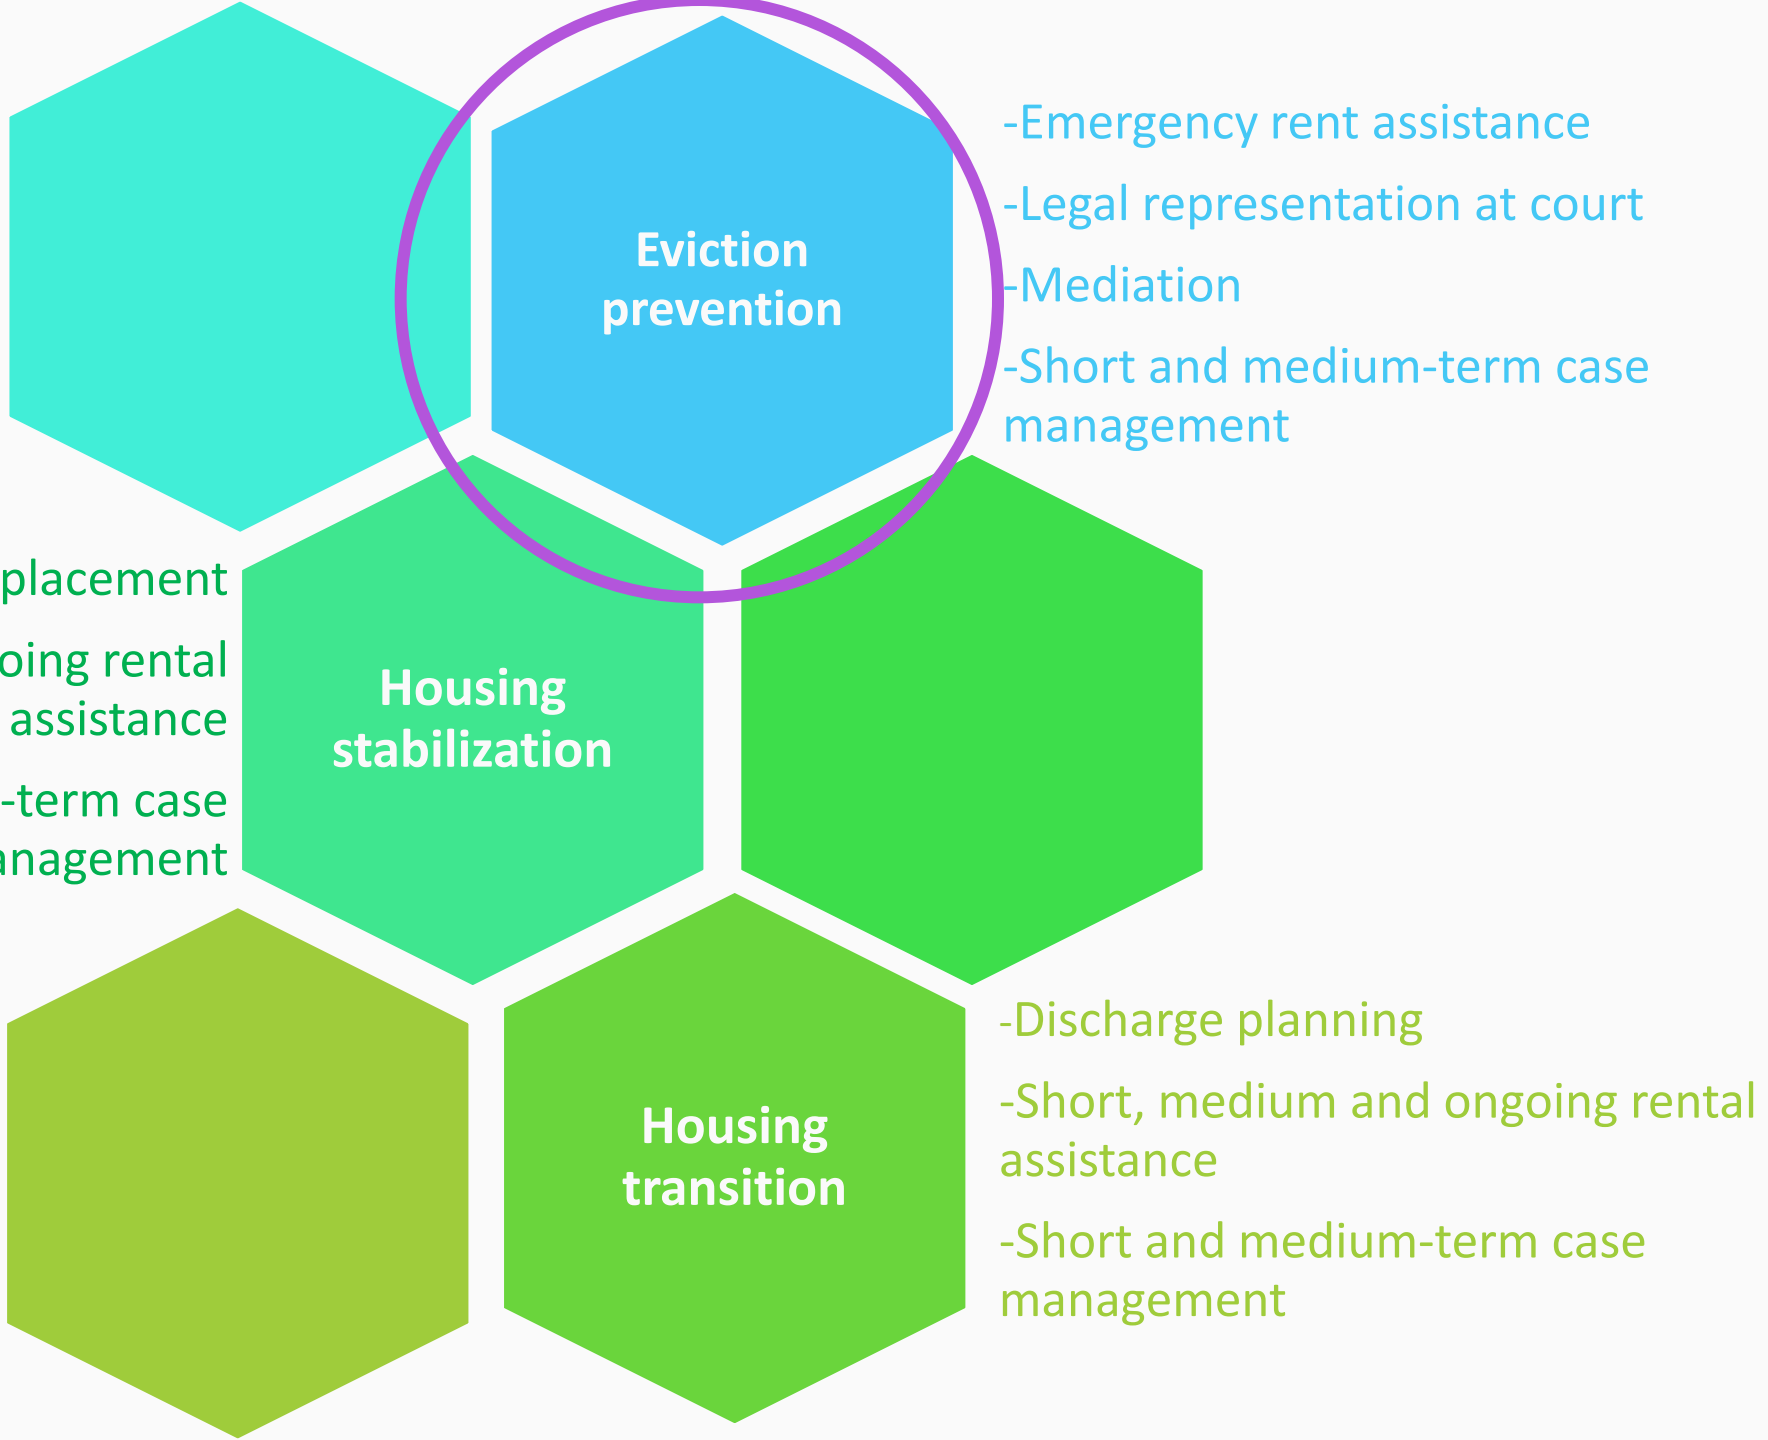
Eviction prevention

-Emergency rent assistance

-Legal representation at court

-Mediation

-Short and medium-term case management

placement

oing rental assistance

-term case anagement

Housing stabilization

Housing transition

-Discharge planning

-Short, medium and ongoing rental assistance

-Short and medium-term case management